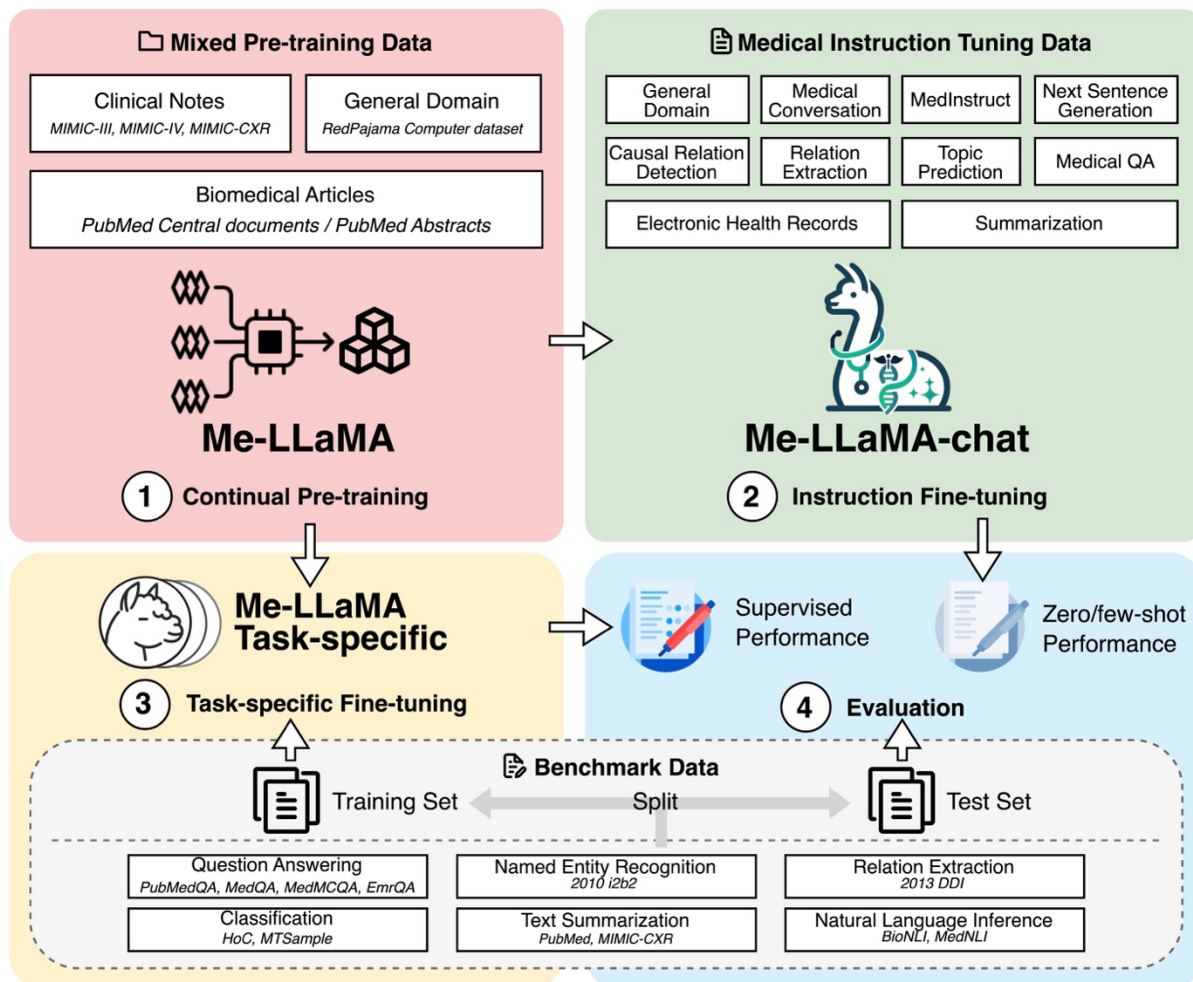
Mixed Pre-training Data

Clinical Notes
MIMIC-III, MIMIC-IV, MIMIC-CXR

General Domain
RedPajama Computer dataset

Biomedical Articles
PubMed Central documents / PubMed Abstracts

Me-LLaMA

1 Continual Pre-training

Medical Instruction Tuning Data

General Domain

Medical Conversation

MedInstruct

Next Sentence Generation

Causal Relation Detection

Relation Extraction

Topic Prediction

Medical QA

Electronic Health Records

Summarization

Me-LLaMA-chat

2 Instruction Fine-tuning

Me-LLaMA Task-specific

3 Task-specific Fine-tuning

Supervised Performance

Zero/few-shot Performance

4 Evaluation

Benchmark Data

Training Set

Split

Test Set

Question Answering
PubMedQA, MedQA, MedMCQA, EmrQA

Named Entity Recognition
2010 i2b2

Relation Extraction
2013 DDI

Classification
HoC, MTSample

Text Summarization
PubMed, MIMIC-CXR

Natural Language Inference
BioNLI, MedNLI